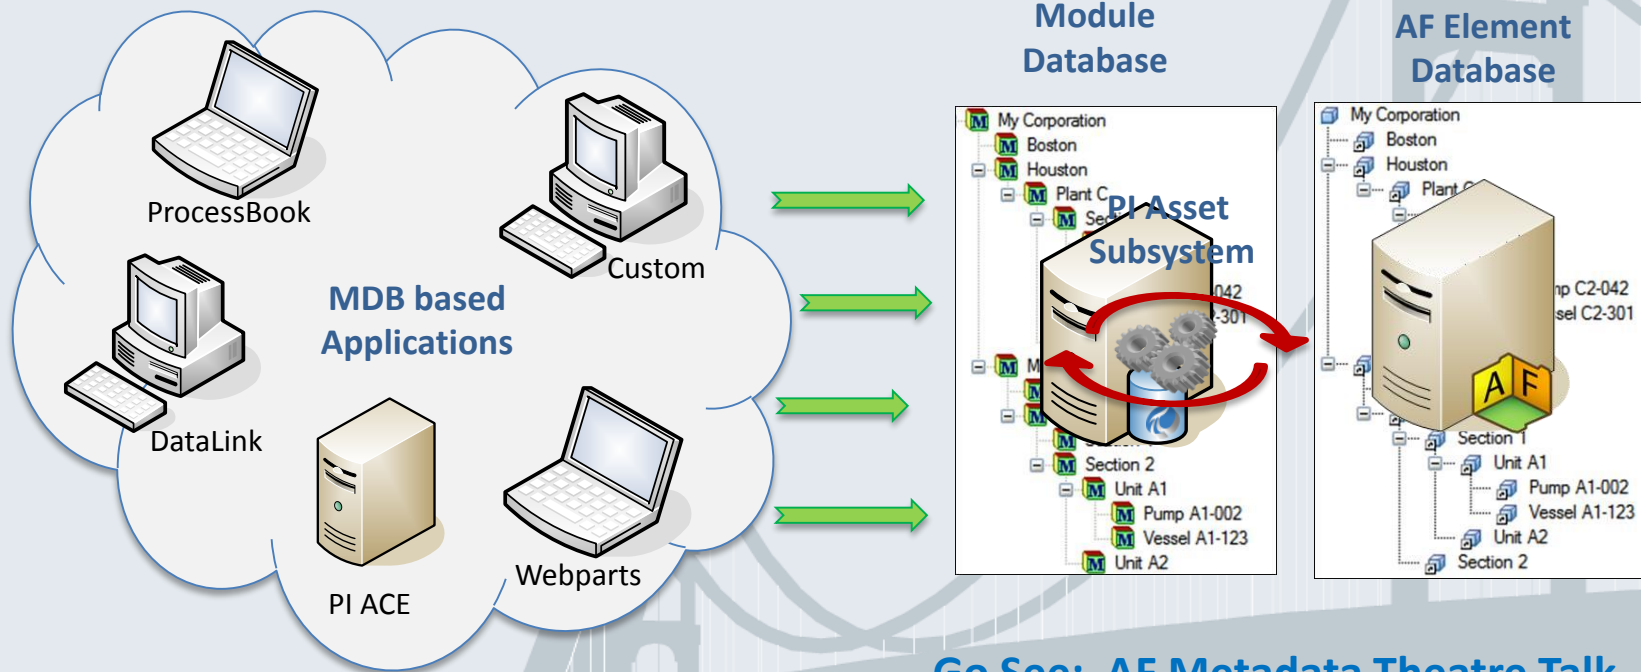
ProcessBook

Custom

MDB based Applications

DataLink

PI ACE

Webparts

Module Database

My Corporation
Boston
Houston
Plant C
Sec
042
301
M
Section 2
Unit A1
Pump A1-002
Vessel A1-123
Unit A2

PI Asset Subsystem

AF Element Database

My Corporation
Boston
Houston
Plant C
mp C2-042
sel C2-301
A F
Section 1
Unit A1
Pump A1-002
Vessel A1-123
Unit A2
Section 2

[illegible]